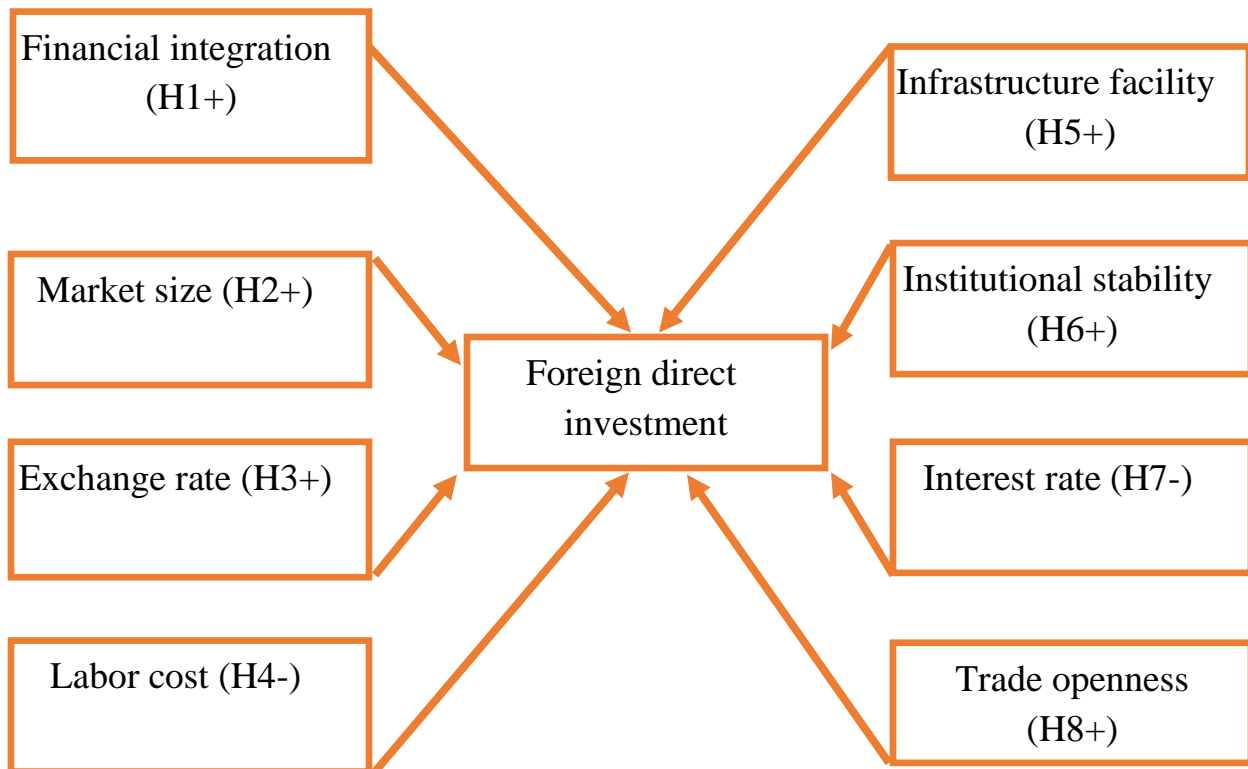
Financial integration (H1+)

Market size (H2+)

Exchange rate (H3+)

Labor cost (H4-)

Foreign direct investment

Infrastructure facility (H5+)

Institutional stability (H6+)

Interest rate (H7-)

Trade openness (H8+)